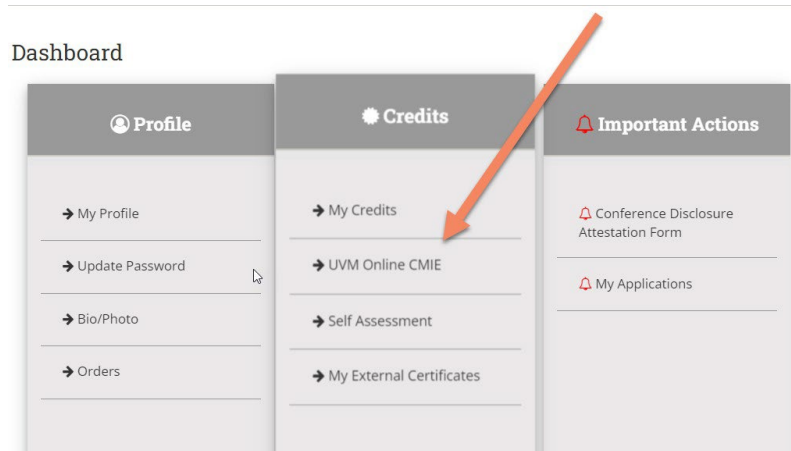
Dashboard

Profile

→ My Profile

→ Update Password

→ Bio/Photo

→ Orders

Credits

→ My Credits

→ UVM Online CMIE

→ Self Assessment

→ My External Certificates

Important Actions

Conference Disclosure Attestation Form

My Applications